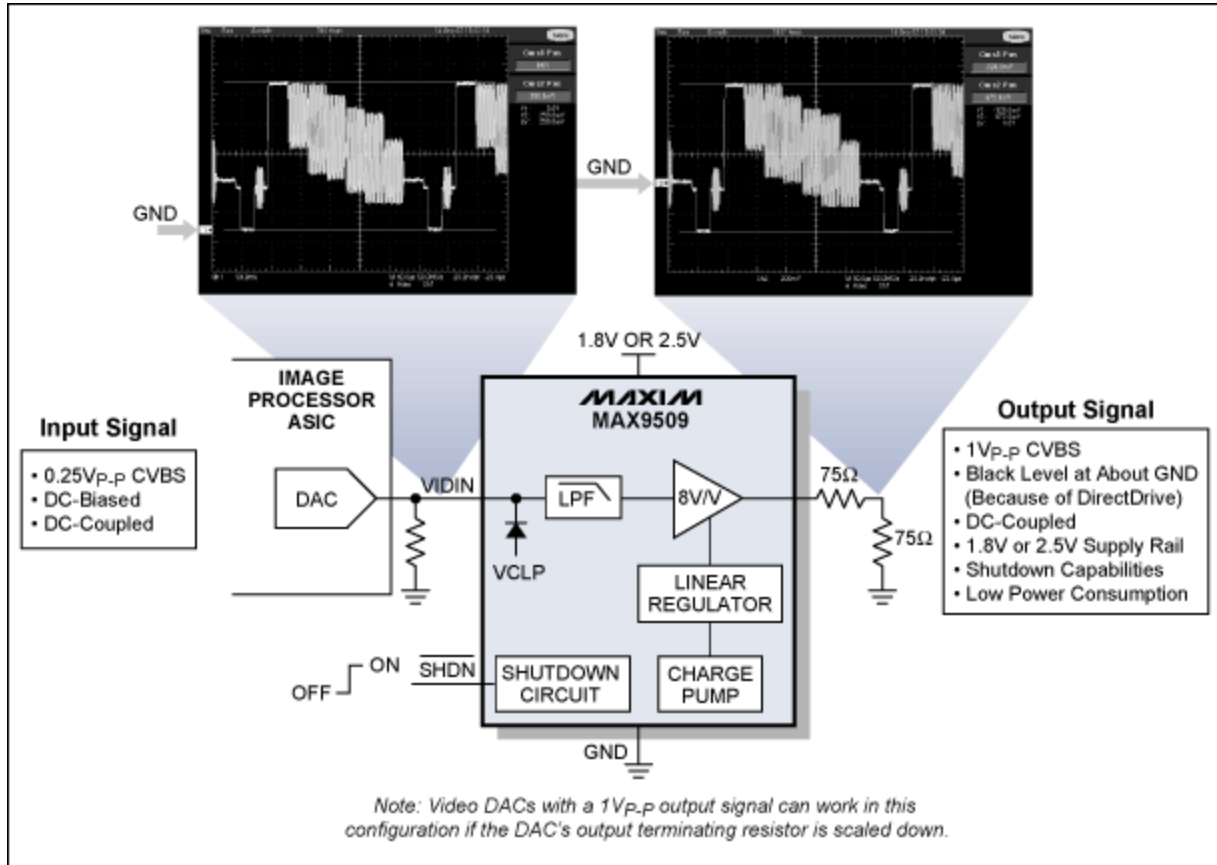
GND

GND

1.8V OR 2.5V

IMAGE PROCESSOR ASIC

MAXIM
MAX9509

Input Signal
• 0.25V$_{P-P}$ CVBS
• DC-Biased
• DC-Coupled

DAC

VIDIN

LPF

8V/V

VCLP

LINEAR REGULATOR

75Ω

75Ω

Output Signal
• 1V$_{P-P}$ CVBS
• Black Level at About GND (Because of DirectDrive)
• DC-Coupled
• 1.8V or 2.5V Supply Rail
• Shutdown Capabilities
• Low Power Consumption

ON
OFF
$\overline{SHDN}$

SHUTDOWN CIRCUIT

CHARGE PUMP

GND

Note: Video DACs with a 1V$_{P-P}$ output signal can work in this configuration if the DAC's output terminating resistor is scaled down.